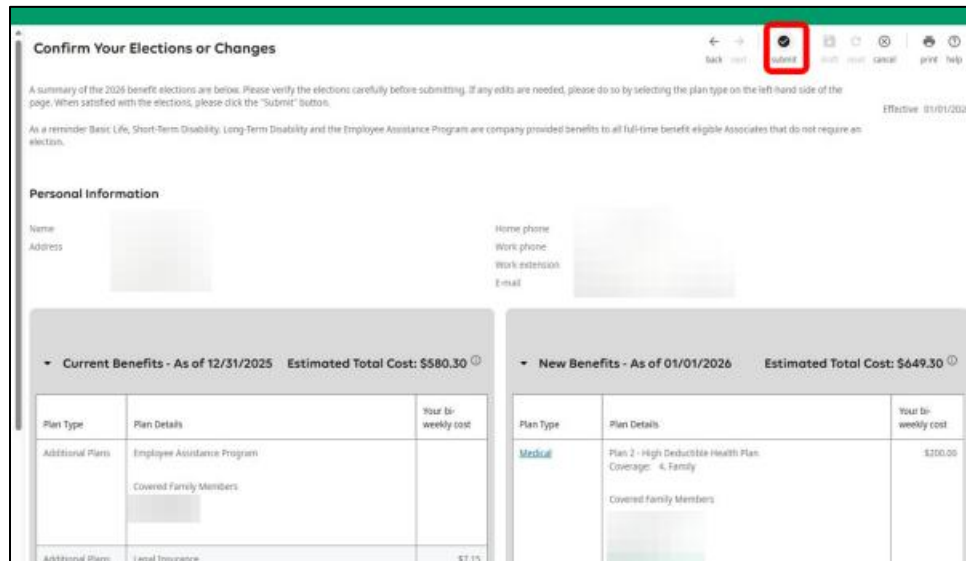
Confirm Your Elections or Changes

back next submit draft reset cancel print help

A summary of the 2026 benefit elections are below. Please verify the elections carefully before submitting. If any edits are needed, please do so by selecting the plan type on the left-hand side of the page. When satisfied with the elections, please click the "Submit" button.

Effective 01/01/202

As a reminder Basic Life, Short-Term Disability, Long-Term Disability and the Employee Assistance Program are company provided benefits to all full-time benefit eligible Associates that do not require an election.

Personal Information

Name
Address

Home phone
Work phone
Work extension
E-mail

Current Benefits - As of 12/31/2025 Estimated Total Cost: $580.30

| Plan Type | Plan Details | Your bi-weekly cost |
|---|---|---|
| Additional Plans | Employee Assistance Program<br>Covered Family Members | |
| Additional Plans | Legal Insurance | $7.15 |

New Benefits - As of 01/01/2026 Estimated Total Cost: $649.30

| Plan Type | Plan Details | Your bi-weekly cost |
|---|---|---|
| Medical | Plan 2 - High Deductible Health Plan<br>Coverage: 4. Family<br>Covered Family Members | $200.00 |